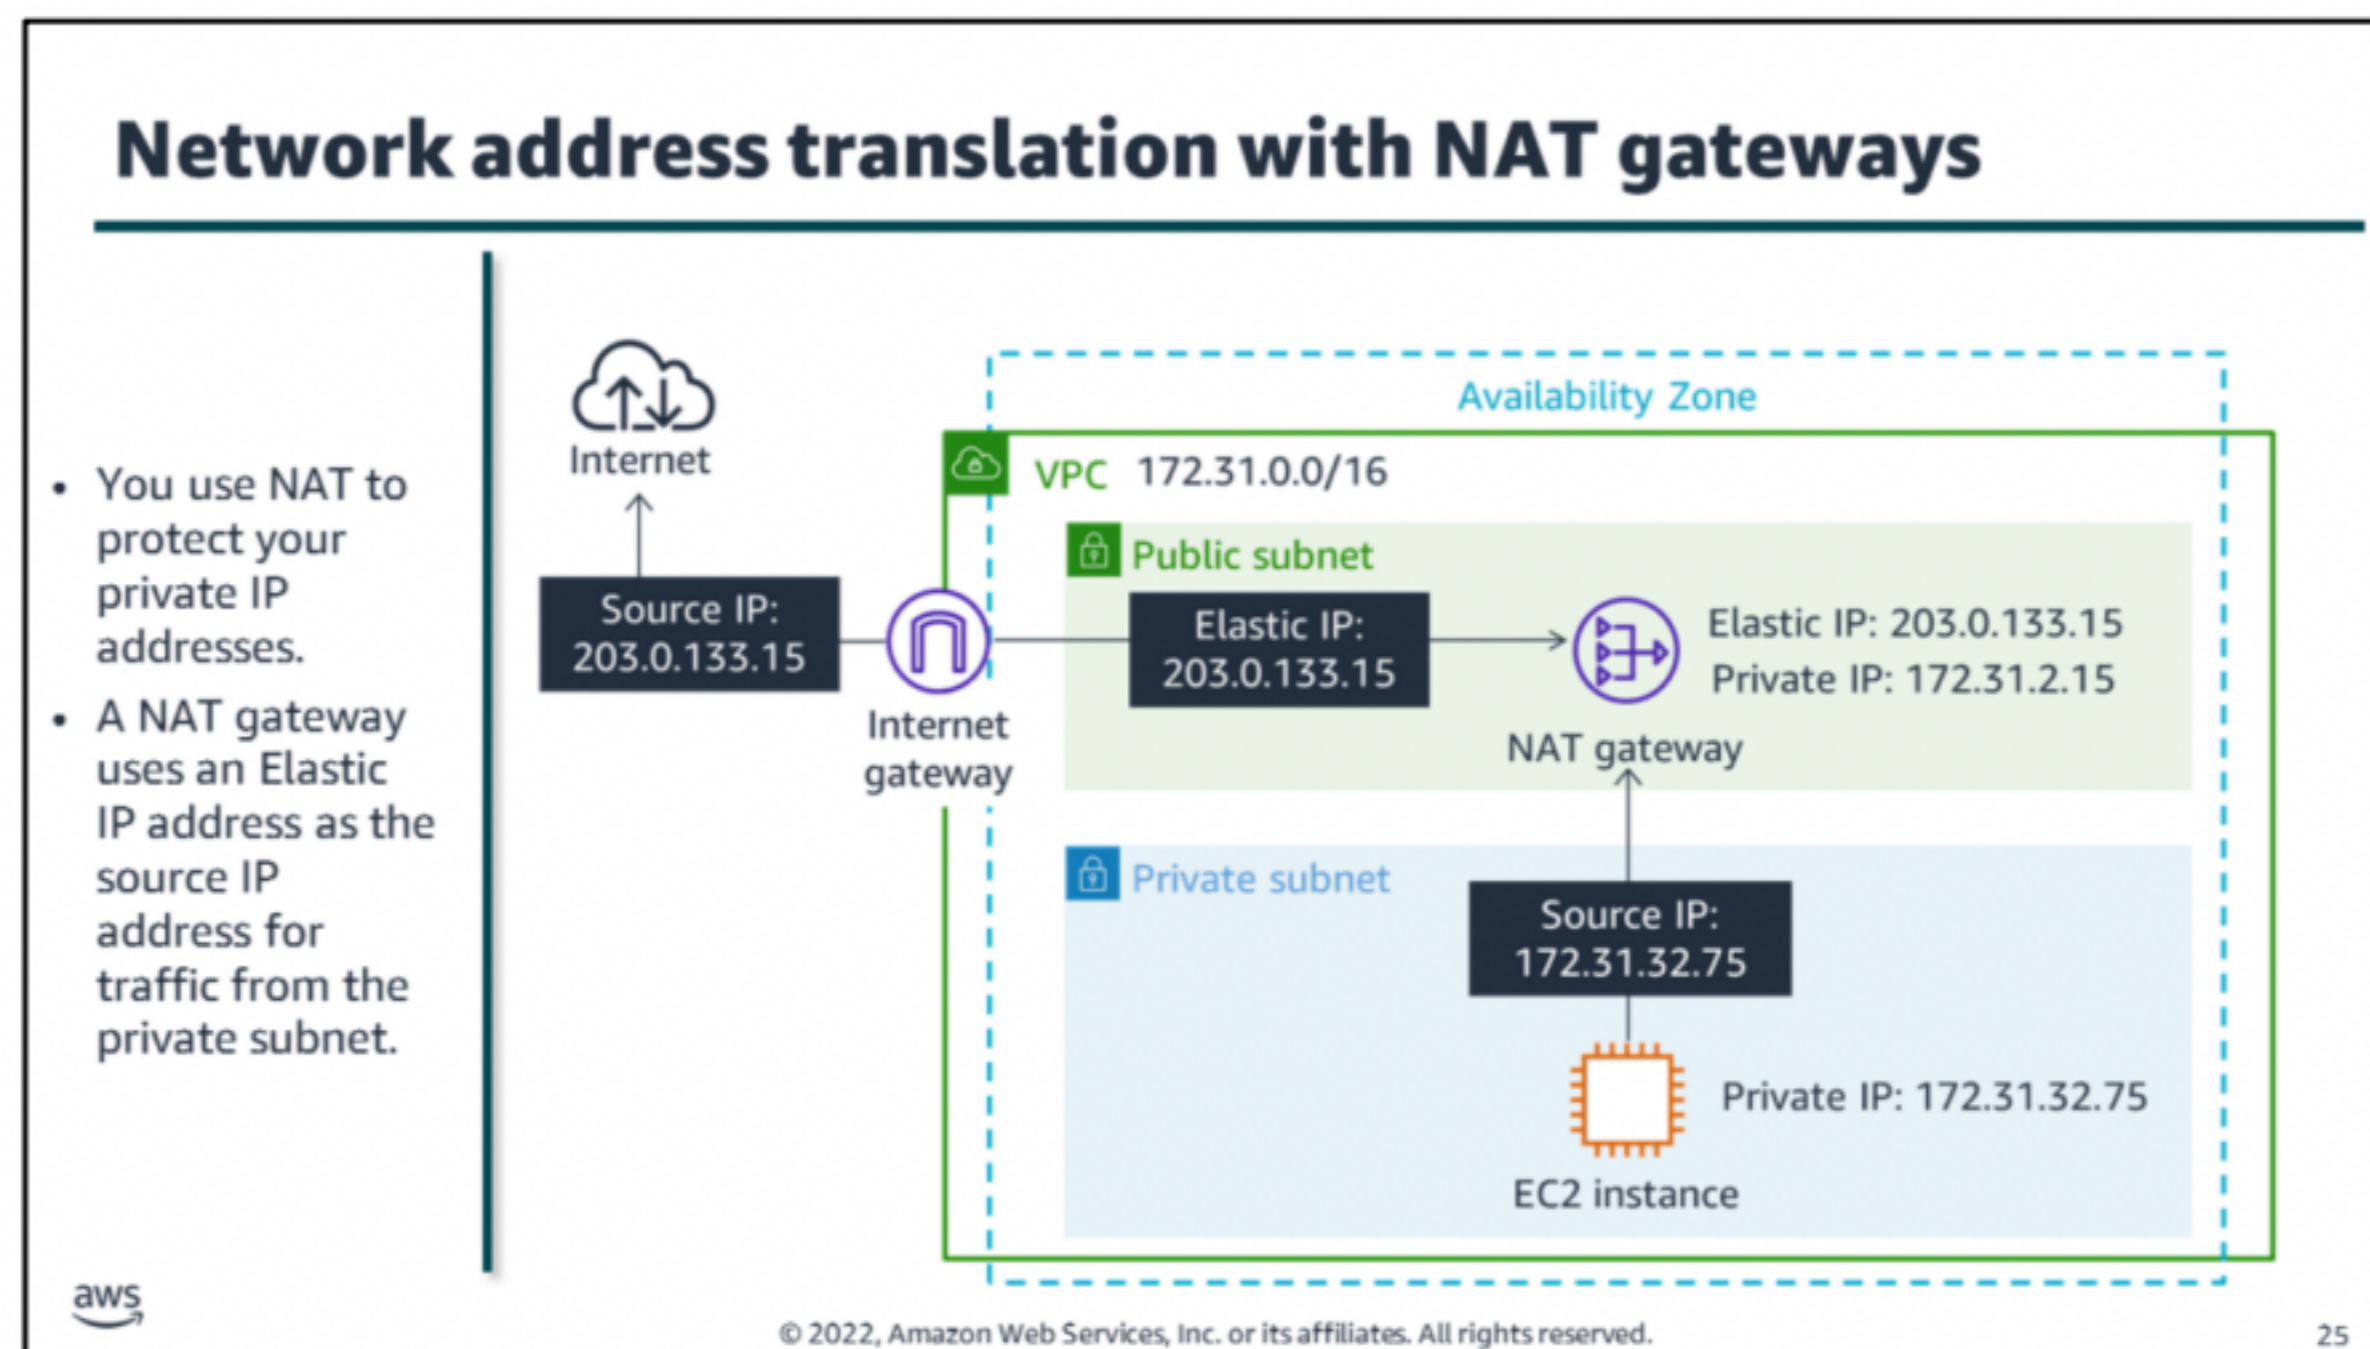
Network address translation with NAT gateways

• You use NAT to protect your private IP addresses.
• A NAT gateway uses an Elastic IP address as the source IP address for traffic from the private subnet.

Internet

Source IP: 203.0.133.15

Internet gateway

Availability Zone

VPC 172.31.0.0/16

Public subnet

Elastic IP: 203.0.133.15

Elastic IP: 203.0.133.15
Private IP: 172.31.2.15

NAT gateway

Private subnet

Source IP: 172.31.32.75

Private IP: 172.31.32.75

EC2 instance

aws

© 2022, Amazon Web Services, Inc. or its affiliates. All rights reserved.

25